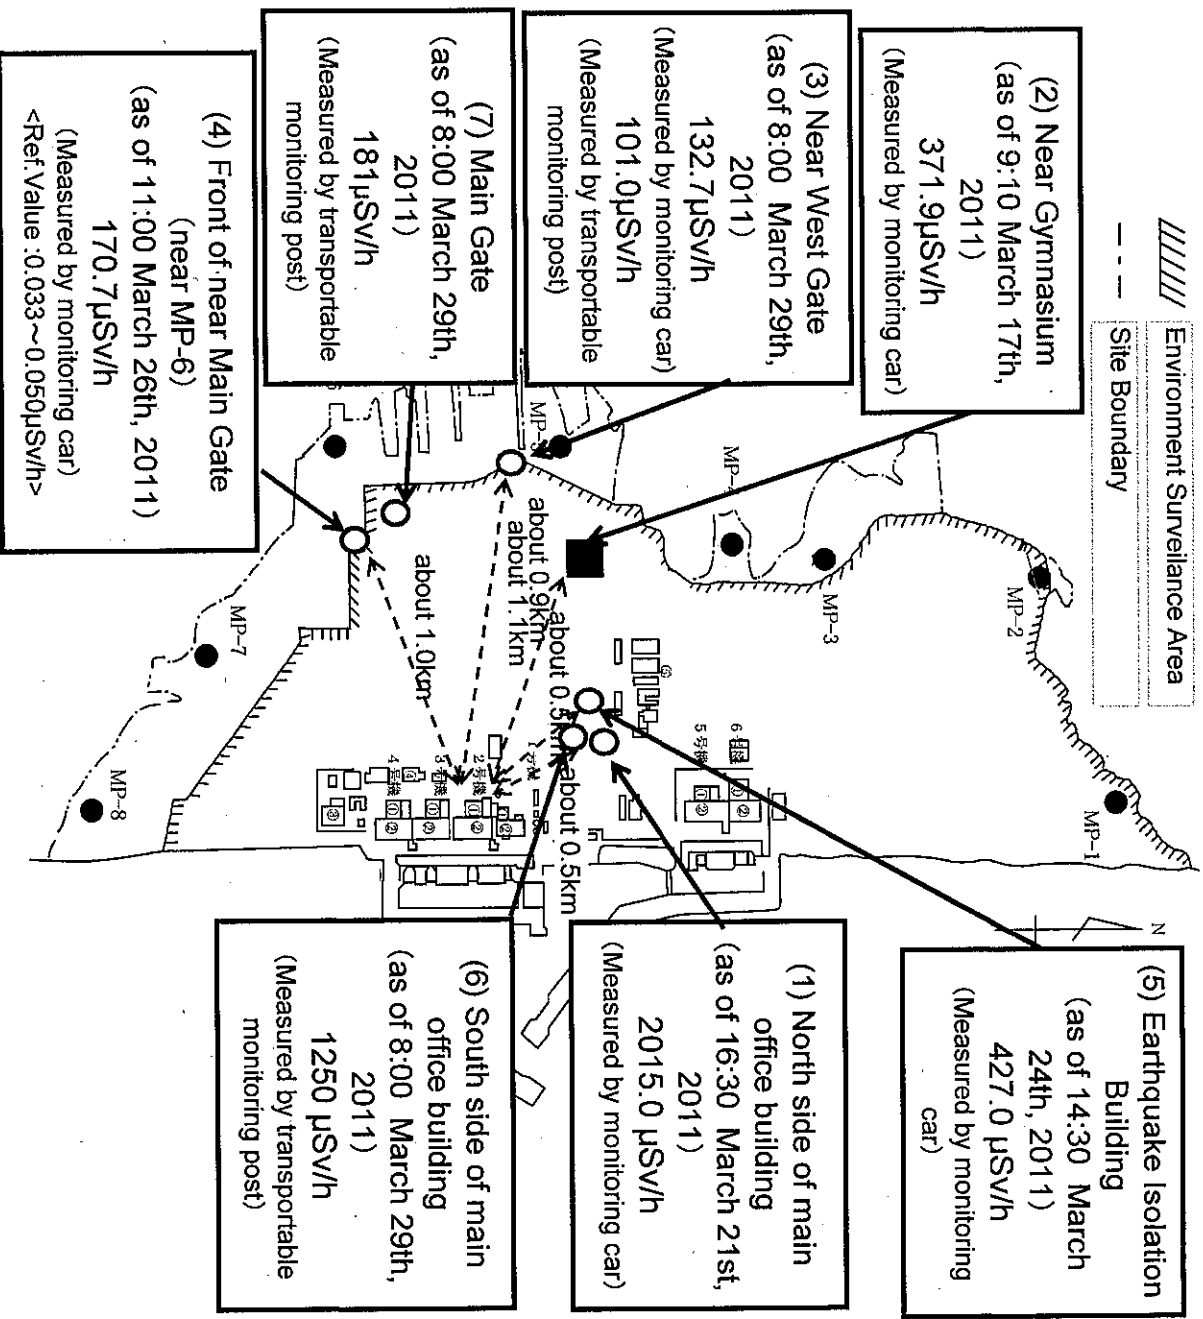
Environment Surveilance Area

Site Boundary

(2) Near Gymnasium
(as of 9:10 March 17th, 2011)
371.9μSv/h
(Measured by monitoring car)

(3) Near West Gate
(as of 8:00 March 29th, 2011)
132.7μSv/h
(Measured by monitoring car)
101.0μSv/h
(Measured by transportable monitoring post)

(7) Main Gate
(as of 8:00 March 29th, 2011)
181μSv/h
(Measured by transportable monitoring post)

(4) Front of near Main Gate
(near MP-6)
(as of 11:00 March 26th, 2011)
170.7μSv/h
(Measured by monitoring car)
<Ref.Value :0.033~0.050μSv/h>

MP-1

MP-2

MP-3

MP-4

MP-5

MP-6

MP-7

MP-8

about 0.9km

about 1.1km

about 1.0km

about 0.5km

about 0.5km

N

(5) Earthquake Isolation Building
(as of 14:30 March 24th, 2011)
427.0 μSv/h
(Measured by monitoring car)

(1) North side of main office building
(as of 16:30 March 21st, 2011)
2015.0 μSv/h
(Measured by monitoring car)

(6) South side of main office building
(as of 8:00 March 29th, 2011)
1250 μSv/h
(Measured by transportable monitoring post)